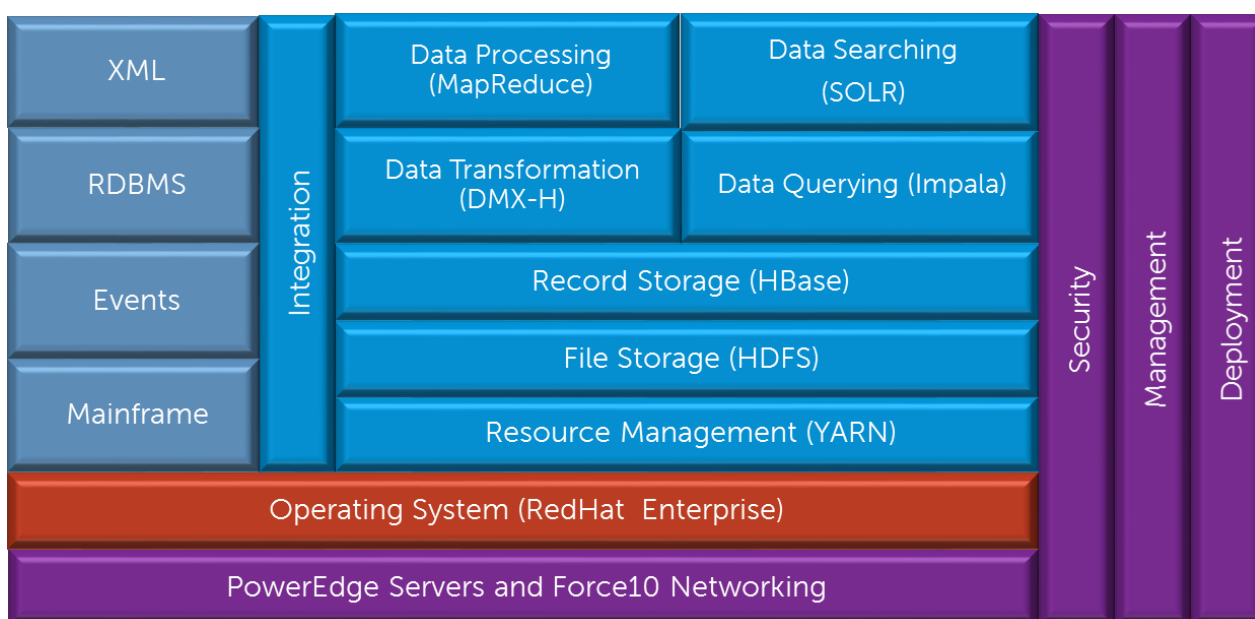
XML

RDBMS

Events

Mainframe

Integration

Data Processing (MapReduce)

Data Searching (SOLR)

Data Transformation (DMX-H)

Data Querying (Impala)

Record Storage (HBase)

File Storage (HDFS)

Resource Management (YARN)

Security

Management

Deployment

Operating System (RedHat Enterprise)

PowerEdge Servers and Force10 Networking